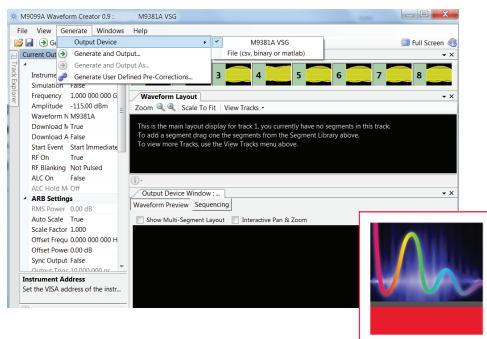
M9099A Waveform Creator 0.9 : M9381A VSG

File View Generate Windows Help

Output Device ▸ M9381A VSG
Generate and Output... File (csv, binary or matlab)
Generate and Output As...
Generate User Defined Pre-Corrections...

Full Screen

Current Out

Track Explorer

Instrume
Simulation False
Frequency 1.000 000 000 G
Amplitude -115.00 dBm
Waveform N M9381A
Download M True
Download A False
Start Event Start Immediate
RF On True
RF Blanking Not Pulsed
ALC On False
ALC Hold M Off
ARB Settings
RMS Power 0.00 dB
Auto Scale True
Scale Factor 1.000
Offset Frequ 0.000 000 000 H
Offset Powe 0.00 dB
Sync Output False
Output Trig 10.000 000 ns

Instrument Address
Set the VISA address of the instr...

3 4 5 6 7 8

Waveform Layout

Zoom Scale To Fit View Tracks

This is the main layout display for track 1, you currently have no segments in this track.
To add a segment drag one the segments from the Segment Library above.
To view more Tracks, use the View Tracks menu above.

Output Device Window : ...

Waveform Preview Sequencing

Show Multi-Segment Layout Interactive Pan & Zoom